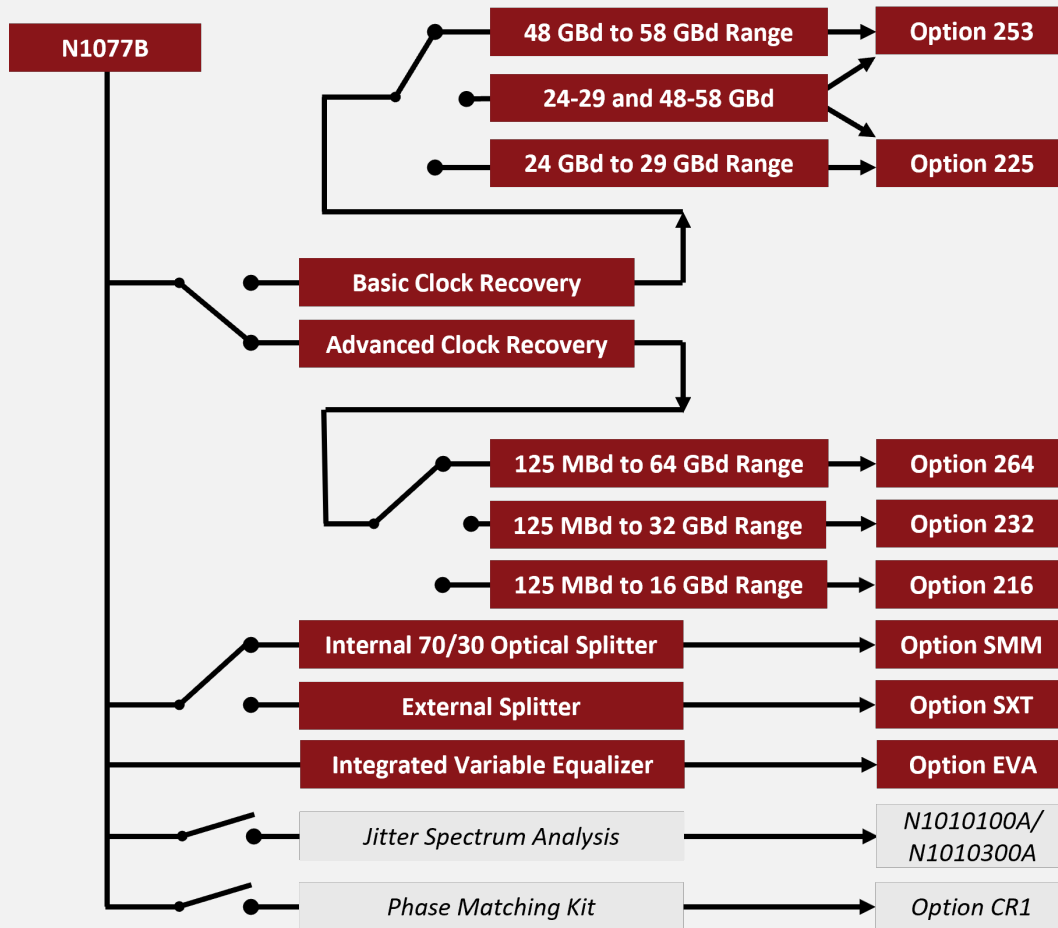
N1077B

48 GBd to 58 GBd Range
Option 253
24-29 and 48-58 GBd
24 GBd to 29 GBd Range
Option 225

Basic Clock Recovery
Advanced Clock Recovery

125 MBd to 64 GBd Range
Option 264
125 MBd to 32 GBd Range
Option 232
125 MBd to 16 GBd Range
Option 216

Internal 70/30 Optical Splitter
Option SMM
External Splitter
Option SXT
Integrated Variable Equalizer
Option EVA
Jitter Spectrum Analysis
N1010100A/ N1010300A
Phase Matching Kit
Option CR1